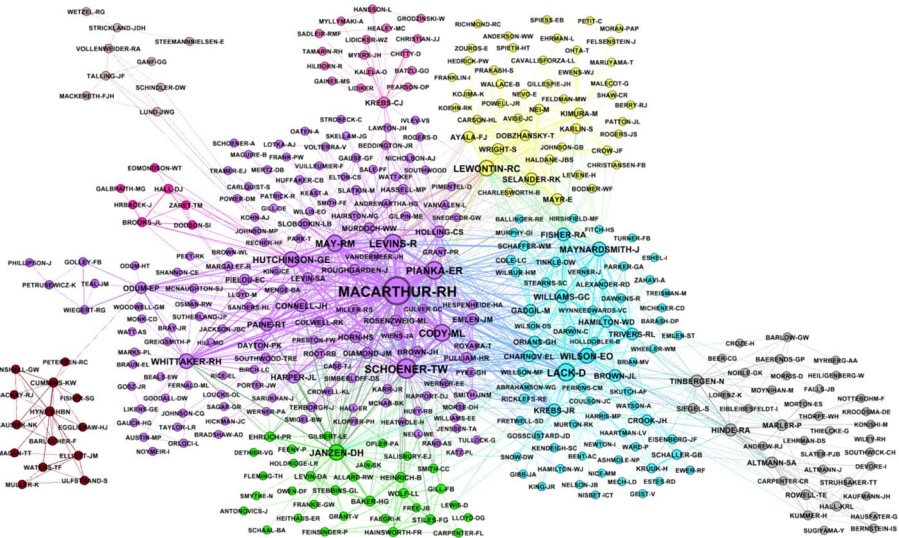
WETTEL-RG
STRICKLAND-JDH
STEEMANNNIELSEN-E
VOLLENWEIDER-RA
GANF-GG
TALLING-JF
SCHINDLER-DW
MACKERETH-FJH
LUND-JWG
HANSSON-L
MYLLYMAKI-A
GRODZINSKI-W
HEALEY-MC
SADLEIR-RMF
LIDICKER-WZ
CHRISTIAN-JJ
TAMARIN-RH
MYERS-JH
CHITTY-D
HILBORN-R
KALELA-O
BATZLI-GO
GAINES-MS
LIDKER
PEARSON-OP
KREBS-CJ
RICHMOND-RC
SPIESS-EB
PETIT-C
MORAN-PAP
ANDERSON-WW
EHRMAN-L
FELSENSTEIN-J
ZOUROS-E
SPIETH-HT
OHTA-T
HEDRICK-PW
CAVALLISFORZA-LL
MARUYAMA-T
FRANKLIN-I
PRAKASH-S
EWENS-WJ
WALLACE-B
GILLESPIE-JH
MALECOT-G
KOJIMA-K
NEVO-E
SHAW-CR
POWELL-JR
FELDMAN-MW
BERRY-RJ
KOEHN-RK
NEI-M
KIMURA-M
CARSON-HL
AVISE-JC
PATTON-JL
KARLIN-S
ROGERS-JS
AYALA-FJ
DOBZHANSKY-T
WRIGHT-S
JOHNSON-GB
CROW-JF
HALDANE-JBS
CHRISTIANSEN-FB
LEWONTIN-RC
SELANDER-RK
LEVENE-H
CHARLESWORTH-B
BODMER-WF
MAYR-E
STROBECK-C
IVLEV-VS
LAWTON-JH
OATEN-A
SKELLAM-JG
ROGERS-D
SCHOENER-A
LOTKA-AJ
BEDDINGTON-JR
MAGUIRE-B
VOLTERRA-V
FRANK-PW
GAUSE-GF
NICHOLSON-AJ
TRAMER-EJ
MERTZ-DB
SALE-PF
SOUTHWOOD
EDMONDSON-WT
HUFFAKER-CB
WATT-KEF
CARLQUIST-S
KEAST-A
ELTON-CS
VANVALEN-L
PIMENTEL-D
GALBRAITH-MG
HALL-DJ
POWER-DM
SLATKIN-M
HASSELL-MP
HRBACEK-J
ZARET-TM
PATRICK-R
MAY-RM
LEVINS-R
HOLLING-CS
BROOKS-JL
DODSON-SI
KOHN-AJ
WILLIS-EO
HAIRSTON-NG
ANDREWARTHA-HG
GILPIN-ME
SNEDECOR-GW
JOHNSON-MP
SLOBODKIN-LB
MURDOCH-WW
GRANT-PR
RECHER-HF
PARK-T
PIANKA-ER
HUTCHINSON-GE
ROUGHGARDEN-J
VANDERMEER-JH
PHILLIPSON-J
GOLLEY-FB
ODUM-HT
BROWN-WL
PETRUSEWICZ-K
TEAL-JM
ODUM-EP
SHANNON-CE
MARGALEF-R
KING-CE
LEVIN-SA
MACARTHUR-RH
PETT-RK
MCNAUGHTON-SJ
PIELOU-EC
HESPENHEIDE-HA
CULVER-DC
WIEGERT-RG
WOODWELL-GM
LLOYD-M
MENGE-BA
CONNELL-JH
HORN-HS
CODY-ML
MONK-CD
OSMAN-RW
SUTHERLAND-JP
SANDERS-HL
MILLER-RS
ROSENZWEIG-ML
WATT-AS
BRAY-JR
PAINE-RT
COLWELL-RK
JACKSON-JBC
WIENS-JA
ROYAMA-T
GREIG-SMITH-P
DAYTON-PK
PRESTON-FW
DIAMOND-JM
BROWN-JH
PULLIAM-HR
MARKS-PL
SOUTHWOOD-TR
ROOT-RB
CHARNOV-EL
BRAUN-EL
WHITTAKER-RH
SCHOENER-TW
WERNER-EE
PYKE-GH
BEALS-EW
BIRCH-LC
HARPER-JL
SIMBERLOFF-DS
ORIANS-GH
GOSZ-JR
FERNALD-ML
PORTER-JW
JANZEN-DH
SMITH-JNM
GOODALL-DW
LOUCKS-OL
SARUKHAN-J
HALLER
RAPPORT-DJ
LIKENS-GE
SAGAR-GR
TERBORGH-J
ABRAHAMSON-WG
JOHNSON-CG
WERNER-PA
MCNAB-BK
HUEY-RB
GAUCH-HG
HICKMAN-JC
TAYLOR-LR
GILBERT-LE
KLOPFER-PH
HEATWOLE-H
AUSTIN-MP
BRADSHAW-AD
EHRLICH-PR
OPLER-PA
ORLOCI-L
NOYMEIR-I
DETHIER-VG
FEENY-P
HOLDRIDGE-LR
LEVIN-DA
ALLARD-RW
MORSE-DH
WILLIS-EE
JENSSEN-TA
SALISBURY-EJ
HEINRICH-B
SMITH-CC
FLEMING-TH
JAIN-SK
RAVEN-PH
TULLOCK-G
KATZ-PL
SMYTHE-N
OWEN-DF
STEBBINS-GL
WOLF-LL
BAKER-HG
FRANKIE-GW
GILL-FB
HEITHAUS-ER
GRANT-V
FAEGRI-K
STILES-FG
FREE-JB
ANTONOVICS-J
LLOYD-DG
SCHALL-BA
FEINSINGER-P
HAINSWORTH-FR
CARPENTER-FL
PETERSEN-RC
CUMMINS-KW
NSELL-GW
FISHER-SG
ACKBY-RJ
HYNES-HBN
EGGLISHAW-HJ
AUSTIN-NK
BARLOW-R
ELLIOTT-JM
MINN-TT
WATERS-TF
ULFSTRAND-S
MURPHY-K
BALLINGER-RE
HIRSHFIELD-MF
MURPHY-GI
FISHER-RA
MAYNARDSMITH-J
FITCH-HS
TURNER-FB
SCHAFFER-WM
TINKLE-DW
ESHEL-I
COLE-LC
VERNER-J
PARKER-GA
WILBUR-HM
ZAHAVI-A
STEARNS-SC
ALEXANDER-RD
WILLIAMS-GC
DAWKINS-R
TREISMAN-M
GADGIL-M
MICHENER-CD
WYNNEEDWARDS-VC
BARASH-DP
WILSON-DS
HAMILTON-WD
TRIVERS-RL
EMLEN-ST
DARWIN-C
BRIAN-MV
WHEELER-WM
HOLLDOBLER-B
WILSON-EO
BARLOW-GW
CROZE-H
LACK-D
BROWN-JL
BEER-CG
BAERENDS-GP
MYRBERG-AA
PERRINS-CM
NOBLE-GK
MORRIS-D
HEILIGENBERG-W
FRETWELL-SD
SKUTCH-AF
TINBERGEN-N
MOYNIHAN-M
FALLS-JB
KREBS-JR
WATSON-A
LORENZ-K
NOTTEBOHM-F
HARRIS-MP
EIBLEIBESFELDT-I
SIEGEL-S
MORTON-ES
MURTON-RK
CROOK-JH
HINDE-RA
THORPE-WH
KROODSMA-DE
GOSSCUSTARD-JD
MARLER-P
THIELCKE-G
KONISHI-M
HAARTMAN-LV
WARD-P
EISENBERG-JF
LEHRMAN-DS
WILEY-RH
KENDEIGH-SC
NEWTON-I
SCHALLER-GB
SLATER-PJB
SOUTHWICK-CH
ASHMOLE-NP
EWER-RF
ALTMANN-SA
ALTMANN-J
SNOW-DW
BENT-AC
KRUUK-H
ANDREW-RJ
DEVORE-I
HAMILTON-WJ
NICE-MM
ESTES-RD
CARPENTER-CR
GIBB-JA
NELSON-JB
MECH-LD
ROWELL-TE
STRUHSAKER-TT
KING-JR
NISBET-ICT
GEIST-V
HALL-KRL
KAUFMANN-JH
KUMMER-H
HAUSFATER-G
SUGIYAMA-Y
BERNSTEIN-IS